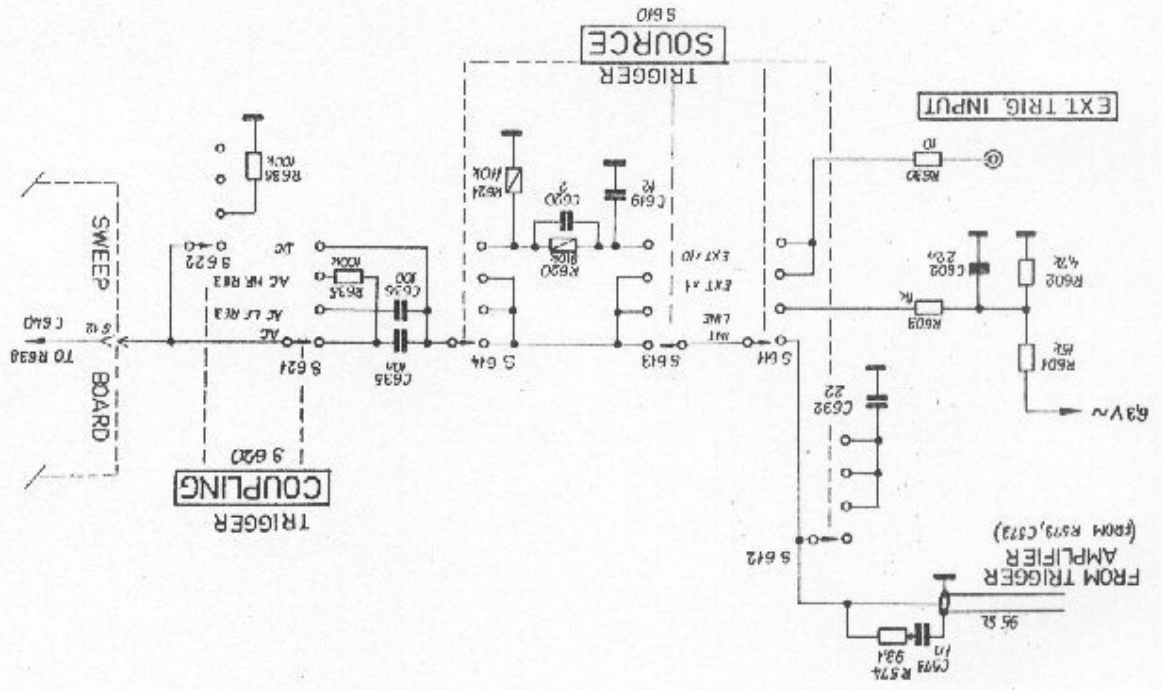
EXT TRIG. INPUT

TRIGGER
SOURCE
S 610

TRIGGER
COUPLING
S 620

SWEEP
BOARD
TO R638
C 640
S 12

FROM TRIGGER
AMPLIFIER
(FROM R573, C573)

6,3V~

R601
15k

R602
4,7k

R603
1k

C602
2,2μ

R630
10

C632
22

C619
1k

C620
2p

R620
180k

R621
470k

R636
470k

R635
100k

C636
100

C635
47n

C597
1n

R574
93,1

95 Ω

S 611
S 612
S 613
S 614
S 621
S 622

INT
LINE
EXT ×1
EXT ÷10

AC
AC LF REJ
AC HF REJ
DC